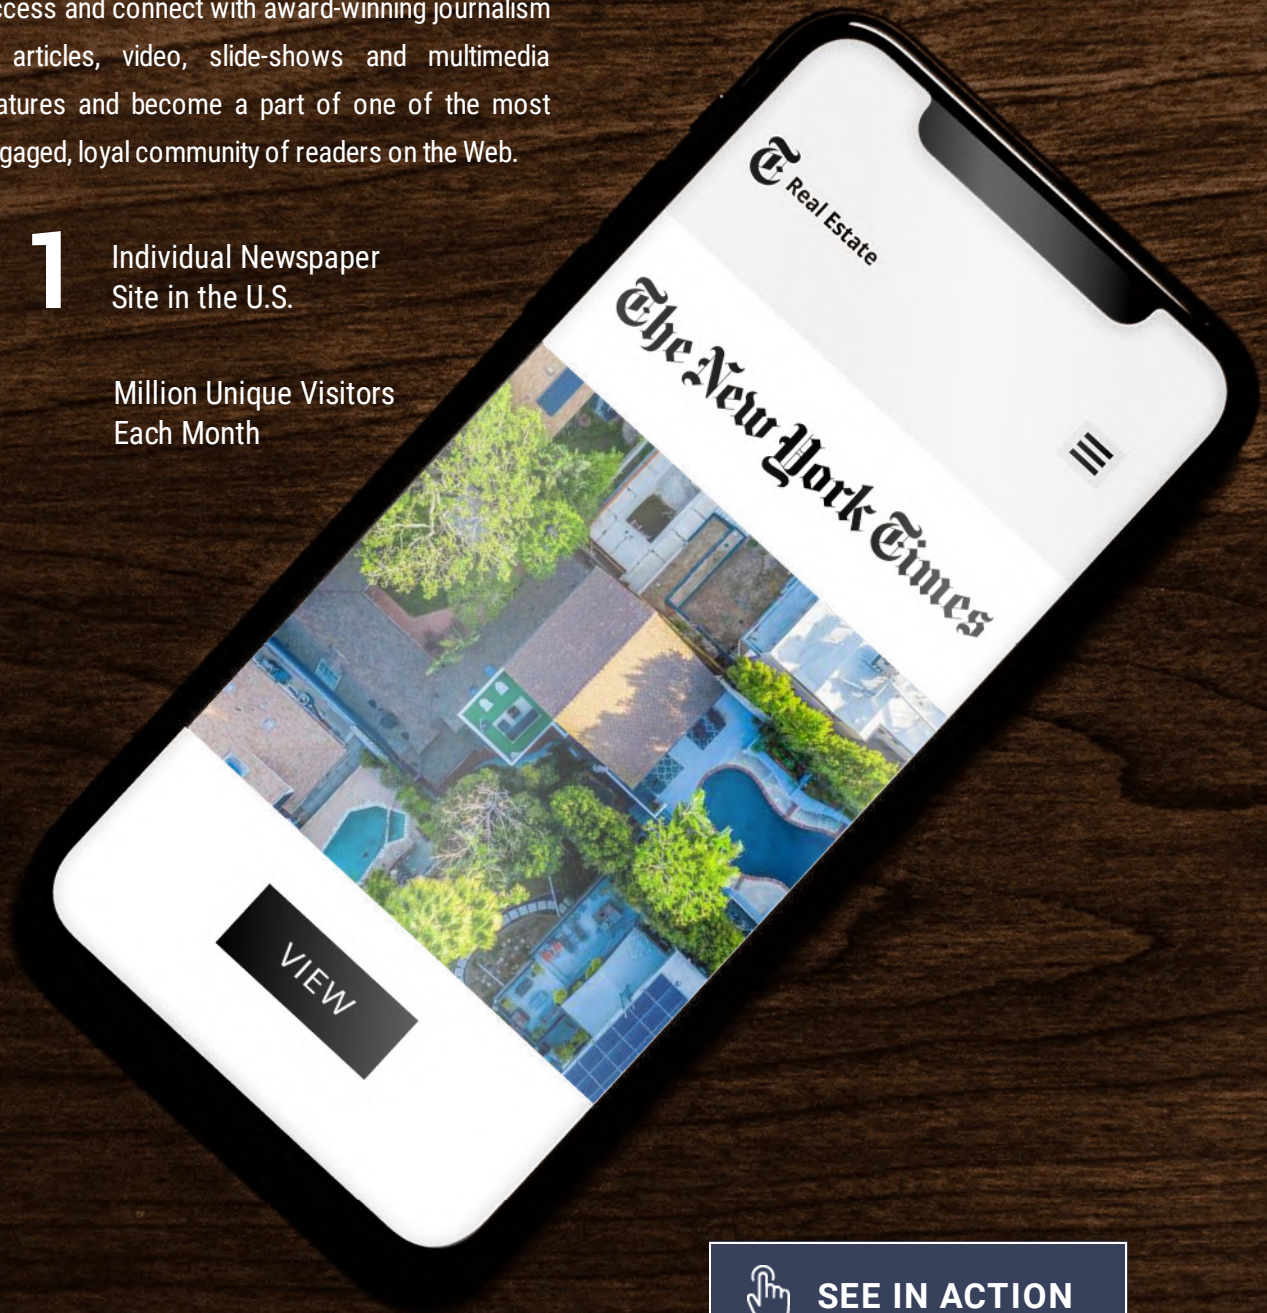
ccess and connect with award-winning journalism articles, video, slide-shows and multimedia atures and become a part of one of the most gaged, loyal community of readers on the Web.

1 Individual Newspaper Site in the U.S.

Million Unique Visitors Each Month

T Real Estate

The New York Times

VIEW

SEE IN ACTION